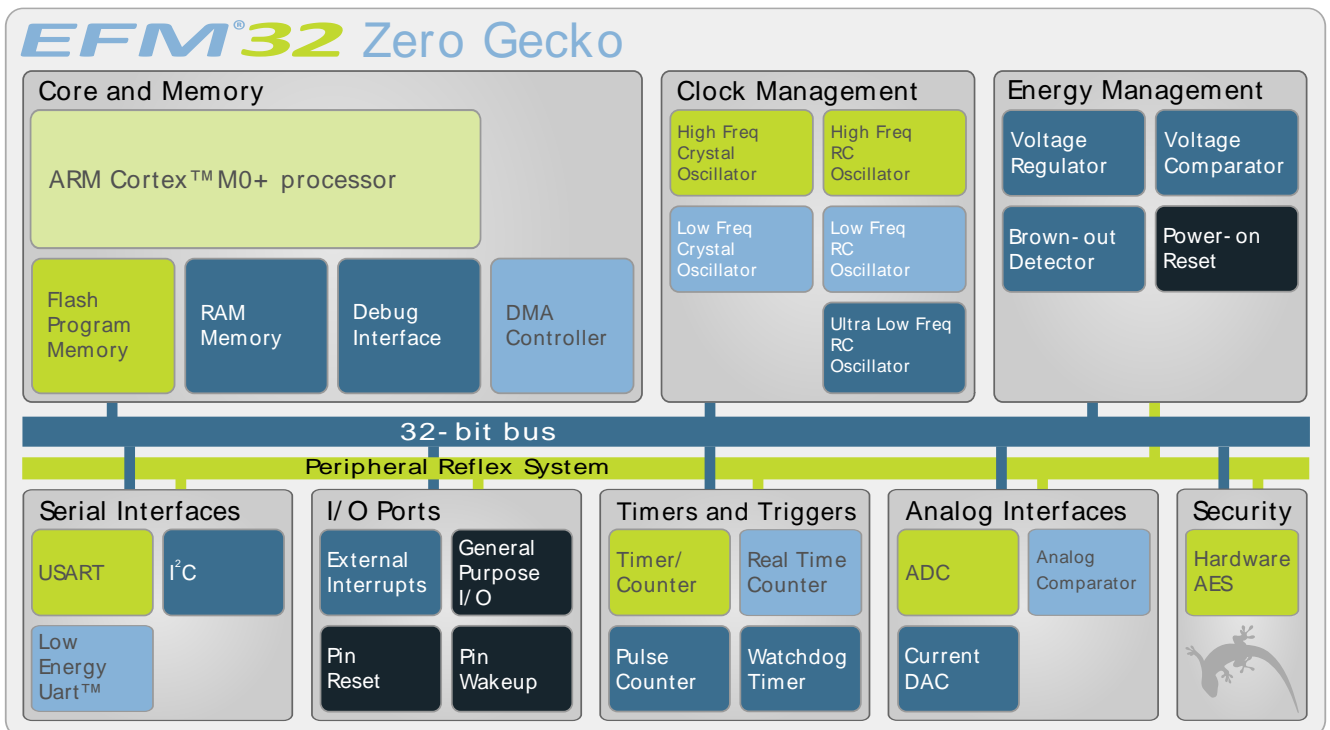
EFM®32 Zero Gecko

Core and Memory

ARM Cortex™ M0+ processor

Flash Program Memory

RAM Memory

Debug Interface

DMA Controller

Clock Management

High Freq Crystal Oscillator

High Freq RC Oscillator

Low Freq Crystal Oscillator

Low Freq RC Oscillator

Ultra Low Freq RC Oscillator

Energy Management

Voltage Regulator

Voltage Comparator

Brown-out Detector

Power-on Reset

32-bit bus

Peripheral Reflex System

Serial Interfaces

USART

I$^2$C

Low Energy Uart™

I/O Ports

External Interrupts

General Purpose I/O

Pin Reset

Pin Wakeup

Timers and Triggers

Timer/ Counter

Real Time Counter

Pulse Counter

Watchdog Timer

Analog Interfaces

ADC

Analog Comparator

Current DAC

Security

Hardware AES